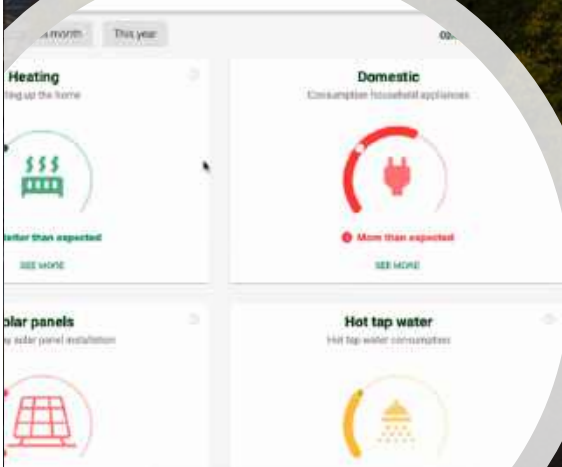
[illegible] month

This year

Heating

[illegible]ing up the home

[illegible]etter than expected

SEE MORE

Domestic

Consumption household appliances

More than expected

SEE MORE

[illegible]olar panels

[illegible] solar panel installation

Hot tap water

Hot tap water consumption